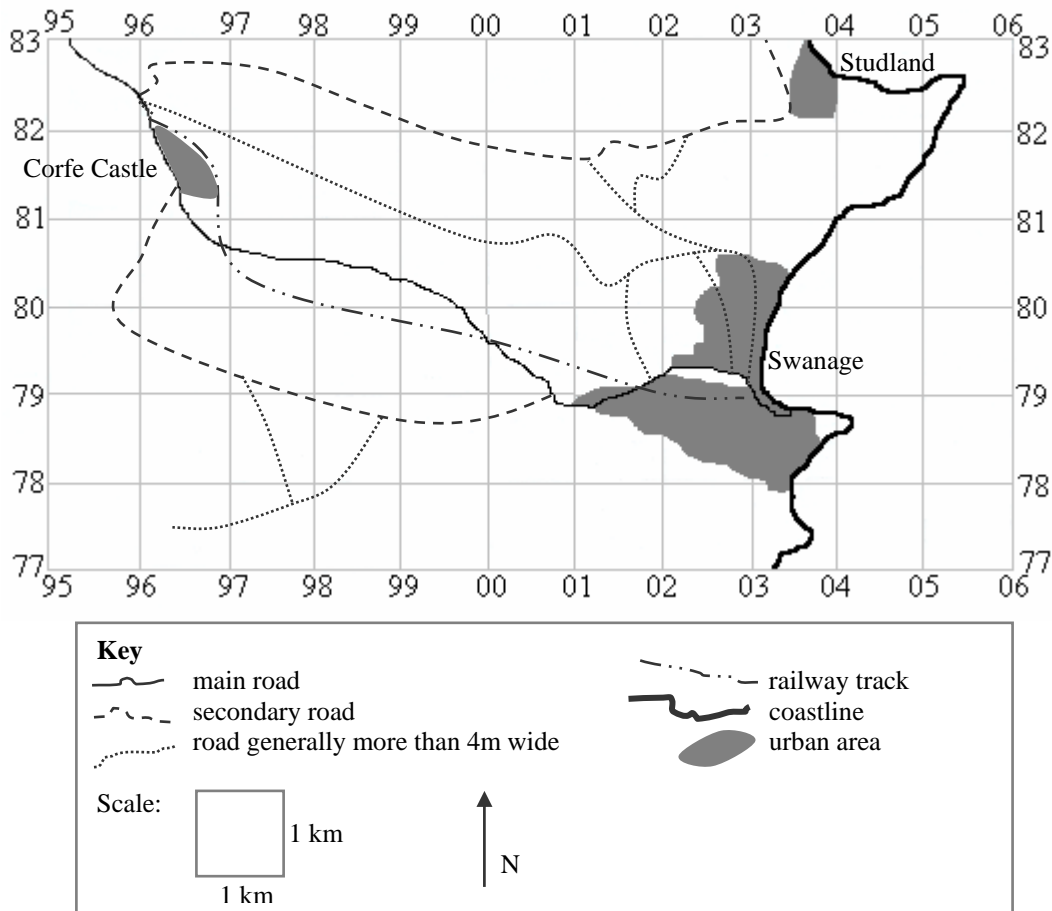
95 96 97 98 99 00 01 02 03 04 05 06

83 82 81 80 79 78 77

83 82 81 80 79 78 77

Studland

Corfe Castle

Swanage

95 96 97 98 99 00 01 02 03 04 05 06

**Key**
main road
secondary road
road generally more than 4m wide
railway track
coastline
urban area

Scale:
1 km
1 km

N